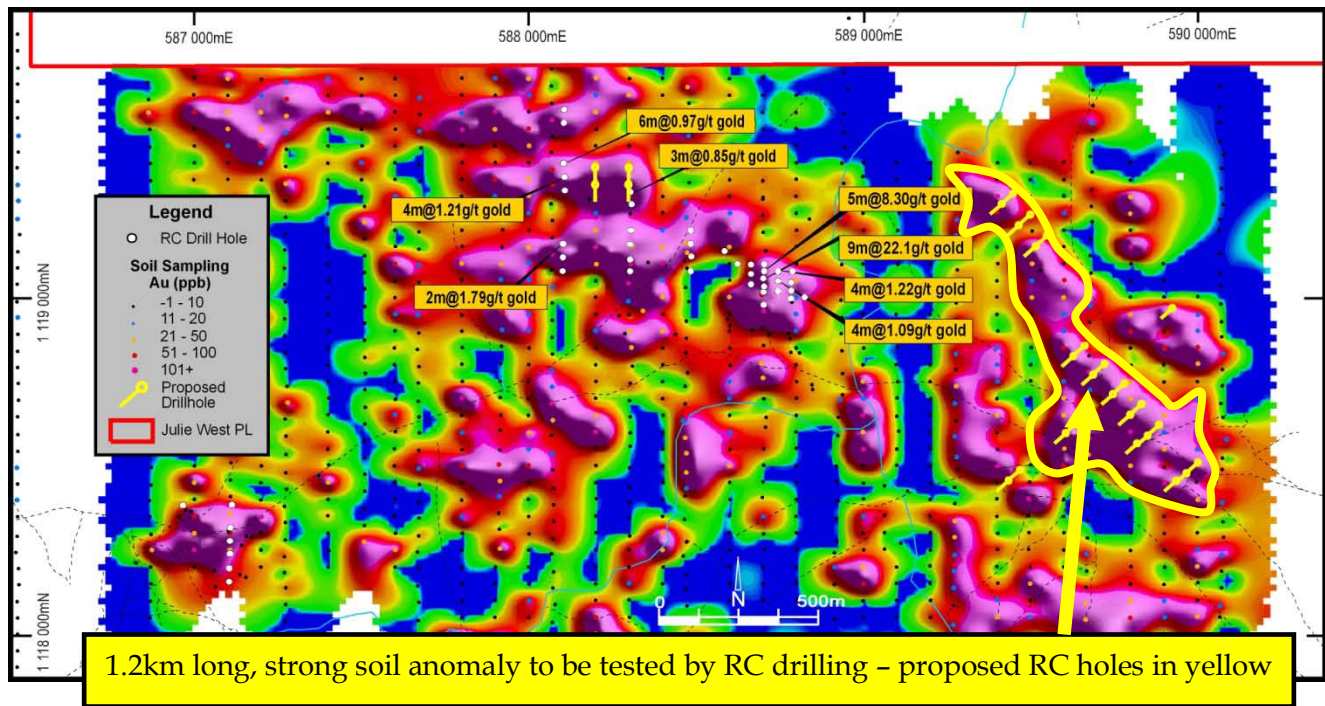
587 000mE

588 000mE

589 000mE

590 000mE

1 119 000mN

1 118 000mN

Legend

RC Drill Hole

Soil Sampling Au (ppb)

-1 - 10

11 - 20

21 - 50

51 - 100

101+

Proposed Drillhole

Julie West PL

6m@0.97g/t gold

3m@0.85g/t gold

4m@1.21g/t gold

2m@1.79g/t gold

5m@8.30g/t gold

9m@22.1g/t gold

4m@1.22g/t gold

4m@1.09g/t gold

0

N

500m

1.2km long, strong soil anomaly to be tested by RC drilling – proposed RC holes in yellow